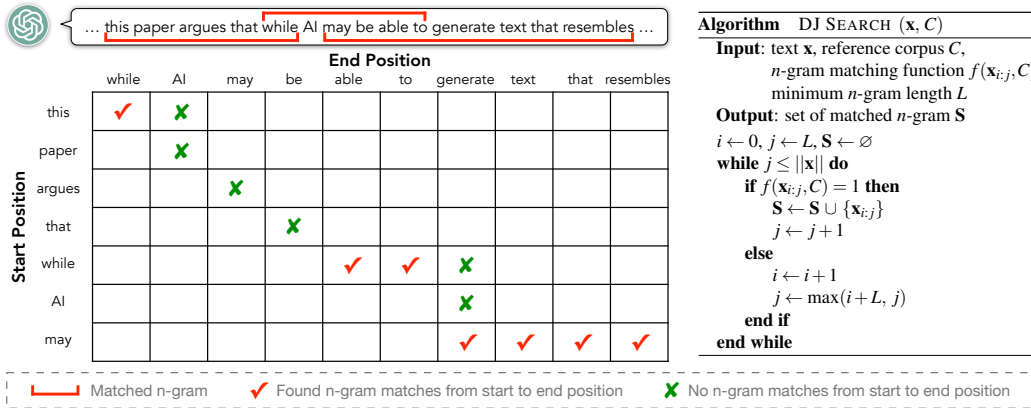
… this paper argues that while AI may be able to generate text that resembles …

End Position

Start Position

| | while | AI | may | be | able | to | generate | text | that | resembles |
|---|---|---|---|---|---|---|---|---|---|---|
| this | ✓ | ✗ | | | | | | | | |
| paper | | ✗ | | | | | | | | |
| argues | | | ✗ | | | | | | | |
| that | | | | ✗ | | | | | | |
| while | | | | | ✓ | ✓ | ✗ | | | |
| AI | | | | | | | ✗ | | | |
| may | | | | | | | ✓ | ✓ | ✓ | ✓ |

**Algorithm** DJ SEARCH $(\mathbf{x}, C)$

**Input**: text $\mathbf{x}$, reference corpus $C$, $n$-gram matching function $f(\mathbf{x}_{i:j}, C$ minimum $n$-gram length $L$

**Output**: set of matched $n$-gram $\mathbf{S}$

$i \leftarrow 0,\ j \leftarrow L,\ \mathbf{S} \leftarrow \varnothing$

**while** $j \leq ||\mathbf{x}||$ **do**

**if** $f(\mathbf{x}_{i:j}, C) = 1$ **then**

$\mathbf{S} \leftarrow \mathbf{S} \cup \{\mathbf{x}_{i:j}\}$

$j \leftarrow j+1$

**else**

$i \leftarrow i+1$

$j \leftarrow \max(i+L,\ j)$

**end if**

**end while**

Matched n-gram ✓ Found n-gram matches from start to end position ✗ No n-gram matches from start to end position